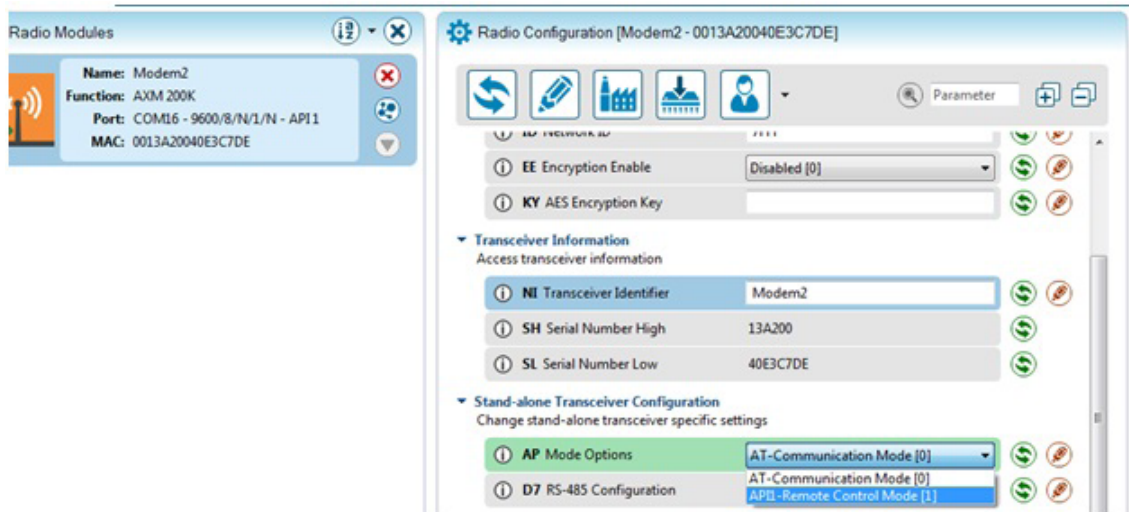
Radio Modules

Name: Modem2
Function: AXM 200K
Port: COM16 - 9600/8/N/1/N - API1
MAC: 0013A20040E3C7DE

Radio Configuration [Modem2 - 0013A20040E3C7DE]

Parameter

ID Network ID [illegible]

EE Encryption Enable
Disabled [0]

KY AES Encryption Key

Transceiver Information
Access transceiver information

NI Transceiver Identifier
Modem2

SH Serial Number High
13A200

SL Serial Number Low
40E3C7DE

Stand-alone Transceiver Configuration
Change stand-alone transceiver specific settings

AP Mode Options
AT-Communication Mode [0]

AT-Communication Mode [0]
API1-Remote Control Mode [1]

D7 RS-485 Configuration